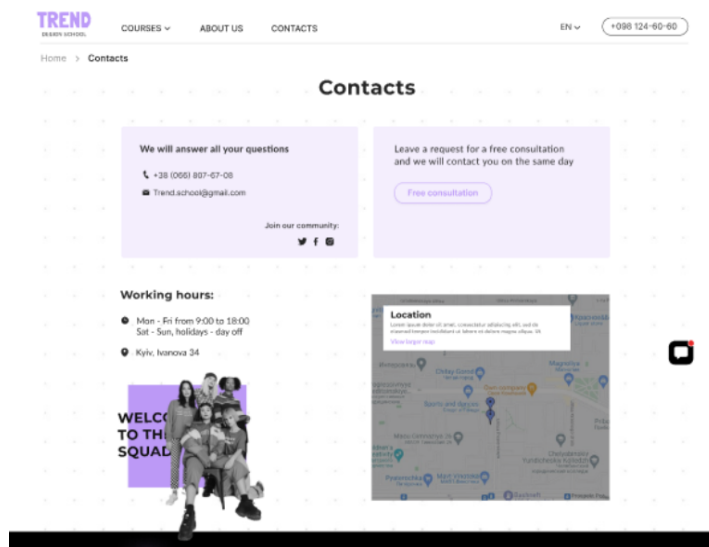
TREND
DESIGN SCHOOL

COURSES ⌄ ABOUT US CONTACTS

EN ⌄ +098 124-60-60

Home > Contacts

Contacts

We will answer all your questions

+38 (066) 807-67-08

Trend.school@gmail.com

Join our community:

Leave a request for a free consultation and we will contact you on the same day

Free consultation

Working hours:

Mon - Fri from 9:00 to 18:00
Sat - Sun, holidays - day off

Kyiv, Ivanova 34

WELCO
TO THE
SQUAD

Location

Lorem ipsum dolor sit amet, consectetur adipiscing elit, sed do eiusmod tempor incididunt ut labore et dolore magna aliqua. Ut

View larger map

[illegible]